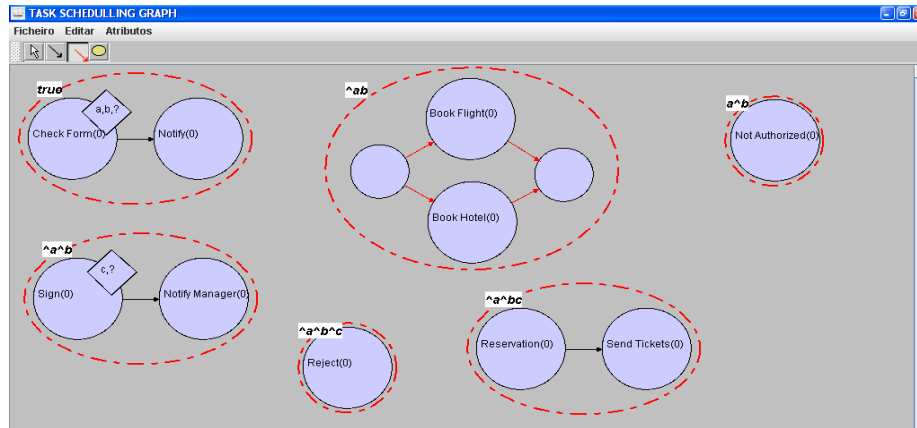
TASK SCHEDULLING GRAPH

Ficheiro Editar Atributos

true

a,b,?

Check Form(0)

Notify(0)

^ab

Book Flight(0)

Book Hotel(0)

a^b

Not Authorized(0)

^a^b

c,?

Sign(0)

Notify Manager(0)

^a^b^c

Reject(0)

^a^bc

Reservation(0)

Send Tickets(0)